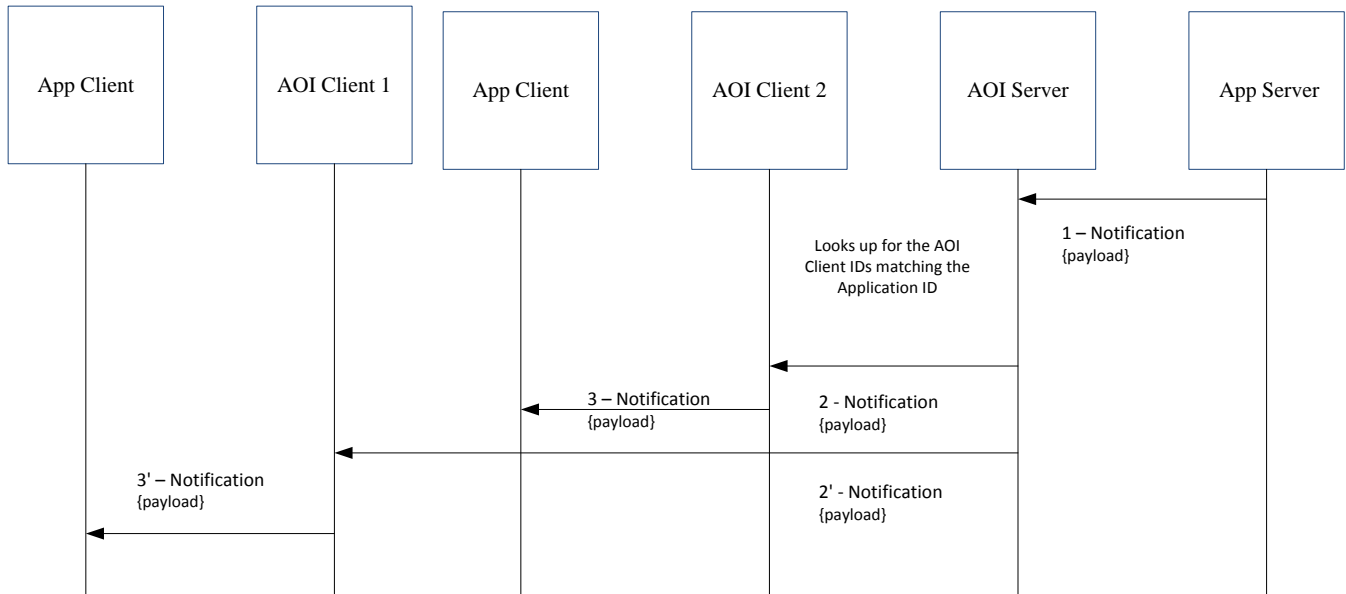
App Client

AOI Client 1

App Client

AOI Client 2

AOI Server

App Server

1 – Notification
{payload}

Looks up for the AOI Client IDs matching the Application ID

3 – Notification
{payload}

2 - Notification
{payload}

3' – Notification
{payload}

2' - Notification
{payload}